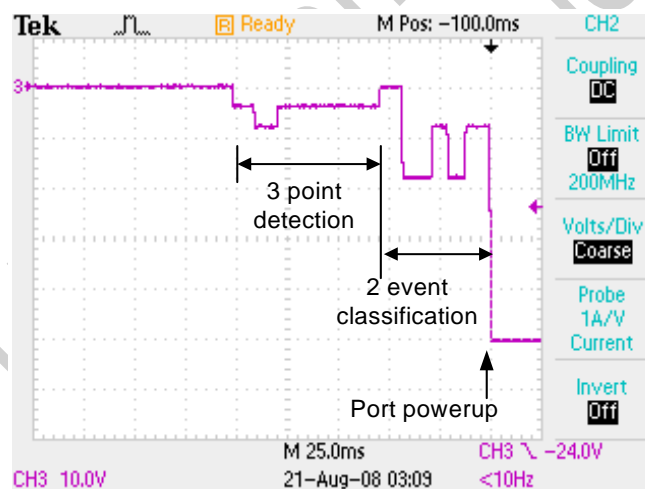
Tek
R Ready
M Pos: −100.0ms
CH2
Coupling
DC
BW Limit
Off
200MHz
Volts/Div
Coarse
Probe
1A/V
Current
Invert
Off

3

3 point detection

2 event classification

Port powerup

M 25.0ms
CH3 ∖ −24.0V
CH3 10.0V
21−Aug−08 03:09
<10Hz